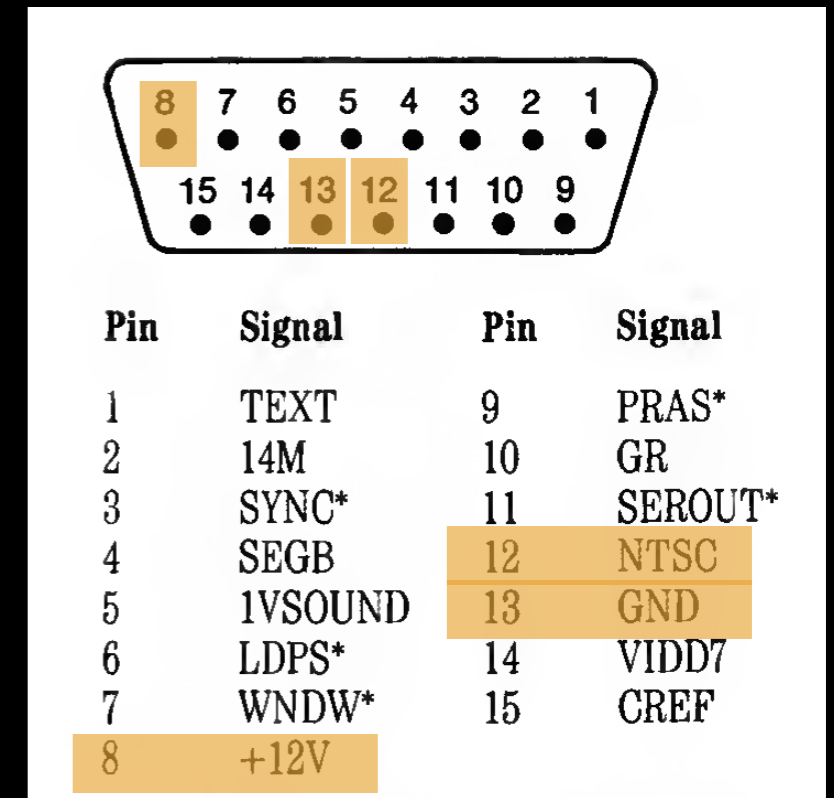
8 7 6 5 4 3 2 1
15 14 13 12 11 10 9

| Pin | Signal | Pin | Signal |
|---|---|---|---|
| 1 | TEXT | 9 | PRAS* |
| 2 | 14M | 10 | GR |
| 3 | SYNC* | 11 | SEROUT* |
| 4 | SEGB | 12 | NTSC |
| 5 | 1VSOUND | 13 | GND |
| 6 | LDPS* | 14 | VIDD7 |
| 7 | WNDW* | 15 | CREF |
| 8 | +12V | | |